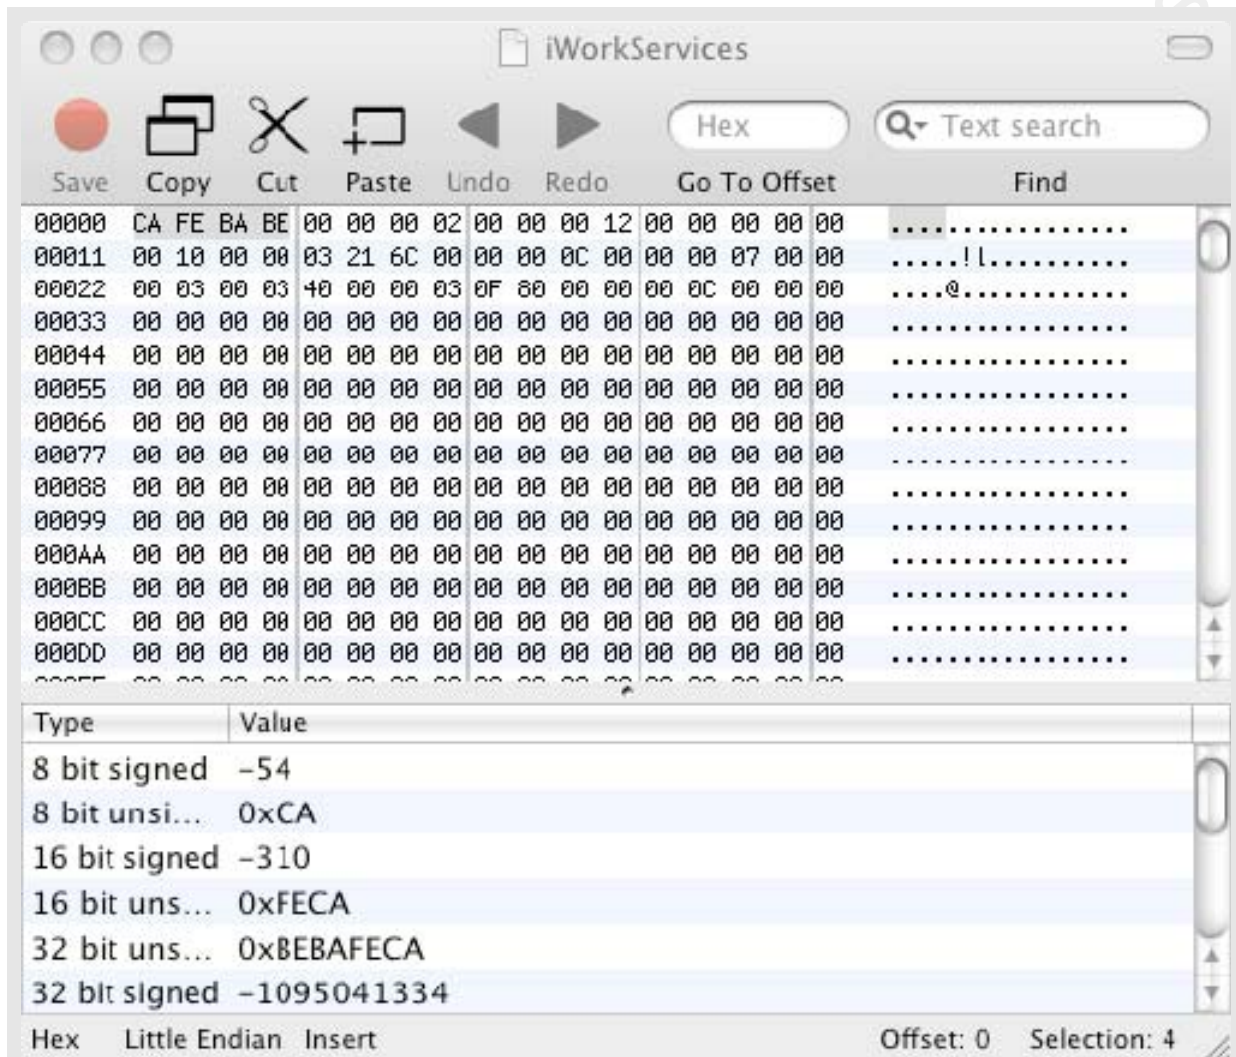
iWorkServices

Save Copy Cut Paste Undo Redo Hex Go To Offset Text search Find

| | | | | | | |
|---|---|---|---|---|---|---|
| 00000 | CA FE BA BE | 00 00 00 02 | 00 00 00 12 | 00 00 00 00 | 00 | ................. |
| 00011 | 00 10 00 00 | 03 21 6C 00 | 00 00 0C 00 | 00 00 07 00 | 00 | .....!l.......... |
| 00022 | 00 03 00 03 | 40 00 00 03 | 0F 80 00 00 | 00 0C 00 00 | 00 | ....@............ |
| 00033 | 00 00 00 00 | 00 00 00 00 | 00 00 00 00 | 00 00 00 00 | 00 | ................. |
| 00044 | 00 00 00 00 | 00 00 00 00 | 00 00 00 00 | 00 00 00 00 | 00 | ................. |
| 00055 | 00 00 00 00 | 00 00 00 00 | 00 00 00 00 | 00 00 00 00 | 00 | ................. |
| 00066 | 00 00 00 00 | 00 00 00 00 | 00 00 00 00 | 00 00 00 00 | 00 | ................. |
| 00077 | 00 00 00 00 | 00 00 00 00 | 00 00 00 00 | 00 00 00 00 | 00 | ................. |
| 00088 | 00 00 00 00 | 00 00 00 00 | 00 00 00 00 | 00 00 00 00 | 00 | ................. |
| 00099 | 00 00 00 00 | 00 00 00 00 | 00 00 00 00 | 00 00 00 00 | 00 | ................. |
| 000AA | 00 00 00 00 | 00 00 00 00 | 00 00 00 00 | 00 00 00 00 | 00 | ................. |
| 000BB | 00 00 00 00 | 00 00 00 00 | 00 00 00 00 | 00 00 00 00 | 00 | ................. |
| 000CC | 00 00 00 00 | 00 00 00 00 | 00 00 00 00 | 00 00 00 00 | 00 | ................. |
| 000DD | 00 00 00 00 | 00 00 00 00 | 00 00 00 00 | 00 00 00 00 | 00 | ................. |

| Type | Value |
|---|---|
| 8 bit signed | -54 |
| 8 bit unsi... | 0xCA |
| 16 bit signed | -310 |
| 16 bit uns... | 0xFECA |
| 32 bit uns... | 0xBEBAFECA |
| 32 bit signed | -1095041334 |

Hex Little Endian Insert Offset: 0 Selection: 4